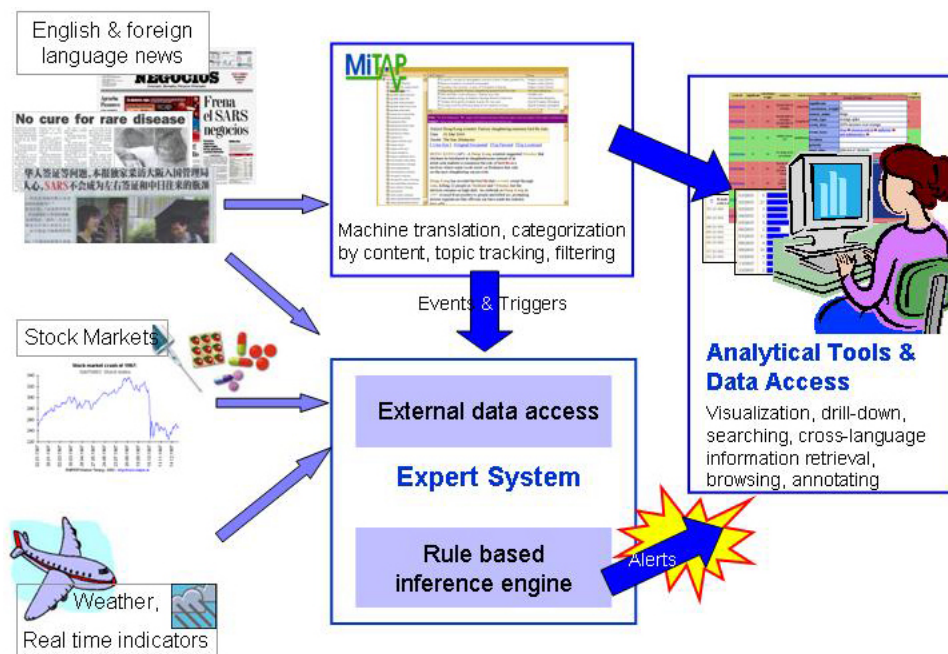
English & foreign language news

NEGOCIOS

No cure for rare disease

Frena el SARS negocios

MiTAP

Machine translation, categorization by content, topic tracking, filtering

Events & Triggers

Stock Markets

Stock market crash of 1987

External data access

Expert System

Rule based inference engine

Alerts

Analytical Tools & Data Access

Visualization, drill-down, searching, cross-language information retrieval, browsing, annotating

Weather, Real time indicators